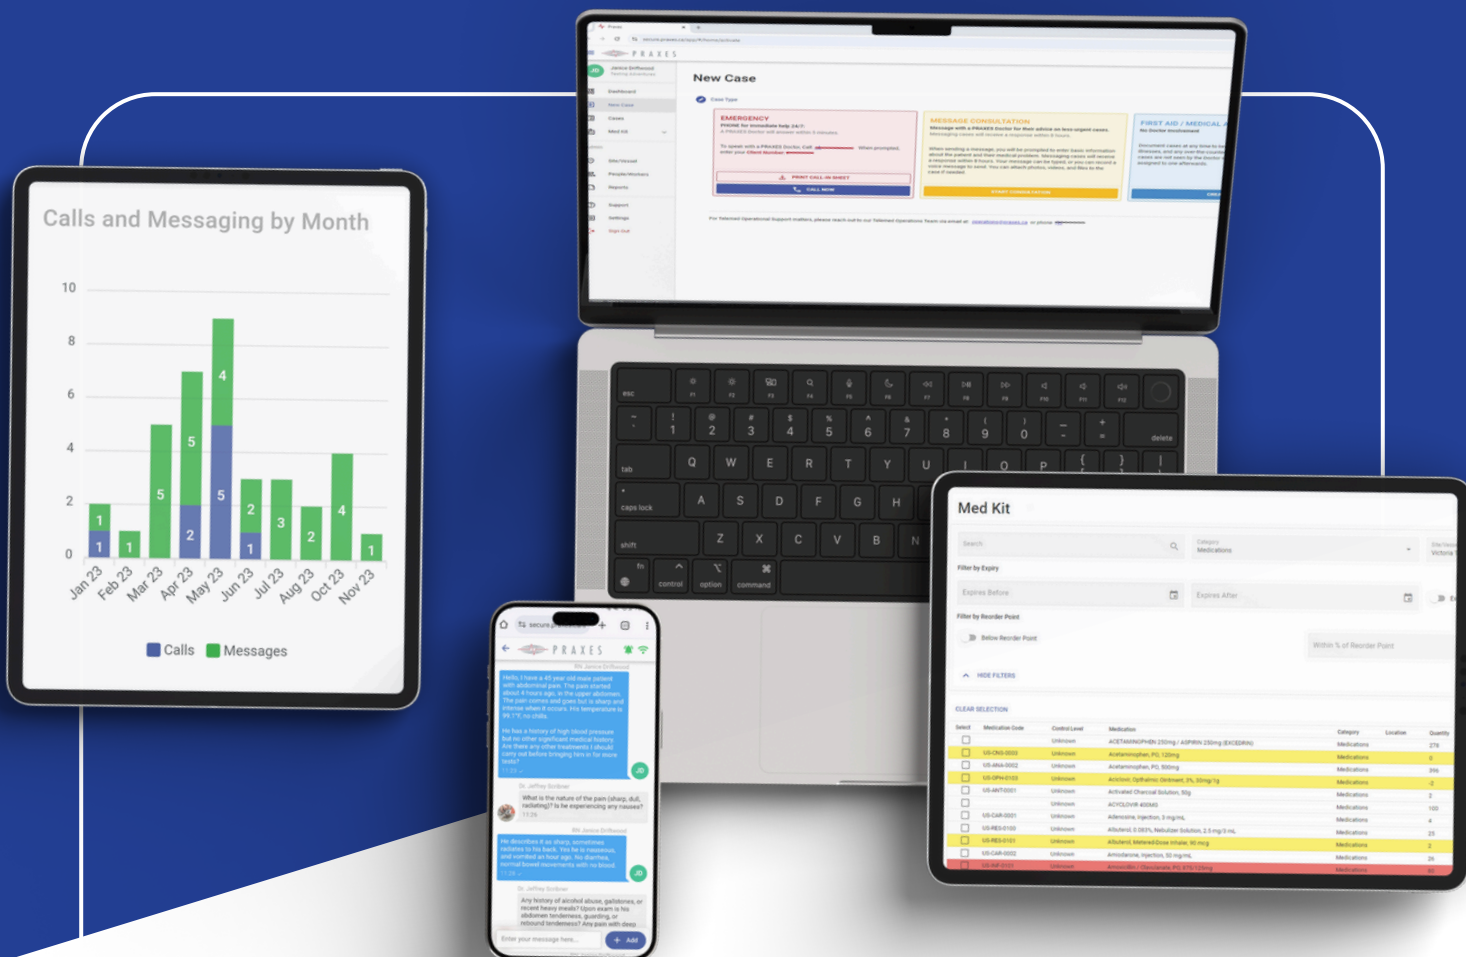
Calls and Messaging by Month

10
8
6
4
2
0

1 1 1 5 2 5 5 4 1 2 3 2 4 1

Jan 23 Feb 23 Mar 23 Apr 23 May 23 Jun 23 Jul 23 Aug 23 Oct 23 Nov 23

Calls Messages

PRAXES

New Case

Case Type

EMERGENCY

MESSAGE CONSULTATION

FIRST AID / MEDICAL

PRINT CALL-IN SHEET

CALL NOW

START CONSULTATION

Dashboard
New Case
Cases
Med Kit
Site/Vessel
People/Workers
Reports
Support
Settings
Sign Out

esc F1 F2 F3 F4 F5 F6 F7 F8 F9 F10 F11 F12
~ ` ! 1 @ 2 # 3 $ 4 % 5 ^ 6 & 7 * 8 ( 9 ) 0 _ - + = delete
tab Q W E R T Y U I O P { [ } ] | \
caps lock A S D F G H
shift Z X C V B N
fn control option command

Med Kit

Search

Category Medications

Filter by Expiry

Expires Before

Expires After

Filter by Reorder Point

Below Reorder Point

Within % of Reorder Point

HIDE FILTERS

CLEAR SELECTION

| Select | Medication Code | Control Level | Medication | Category | Location | Quantity |
|---|---|---|---|---|---|---|
| | US-CNS-0003 | Unknown | Acetaminophen, PO, 120mg | Medications | | |
| | US-ANA-0002 | Unknown | Acetaminophen, PO, 500mg | Medications | | |
| | US-OPH-0103 | Unknown | Aciclovir, Opthalmic Ointment | Medications | | |
| | US-ANT-0001 | Unknown | Activated Charcoal Solution, 50g | Medications | | |
| | US-CAR-0001 | Unknown | Adenosine, Injection | Medications | | |
| | US-RES-0100 | Unknown | Albuterol | Medications | | |
| | US-RES-0101 | Unknown | Albuterol, Metered-Dose Inhaler | Medications | | |
| | US-CAR-0002 | Unknown | Amiodarone, Injection | Medications | | |

secure.praxes

PRAXES

Hello, I have a 45 year old male patient with abdominal pain. The pain started about 4 hours ago, in the upper abdomen. The pain comes and goes but is sharp and intense when it occurs. His temperature is 99.1°F, no chills.

He has a history of high blood pressure but no other significant medical history. Are there any other treatments I should carry out before bringing him in for more tests?

Dr. Jeffrey Scribner

What is the nature of the pain (sharp, dull, radiating)? Is he experiencing any nausea?

He describes it as sharp, sometimes radiates to his back. Yes he is nauseous, and vomited an hour ago. No diarrhea, normal bowel movements with no blood.

Dr. Jeffrey Scribner

Any history of alcohol abuse, gallstones, or recent heavy meals? Upon exam is his abdomen tender, guarding, or rebound tenderness? Any pain with deep

Enter your message here...

Add